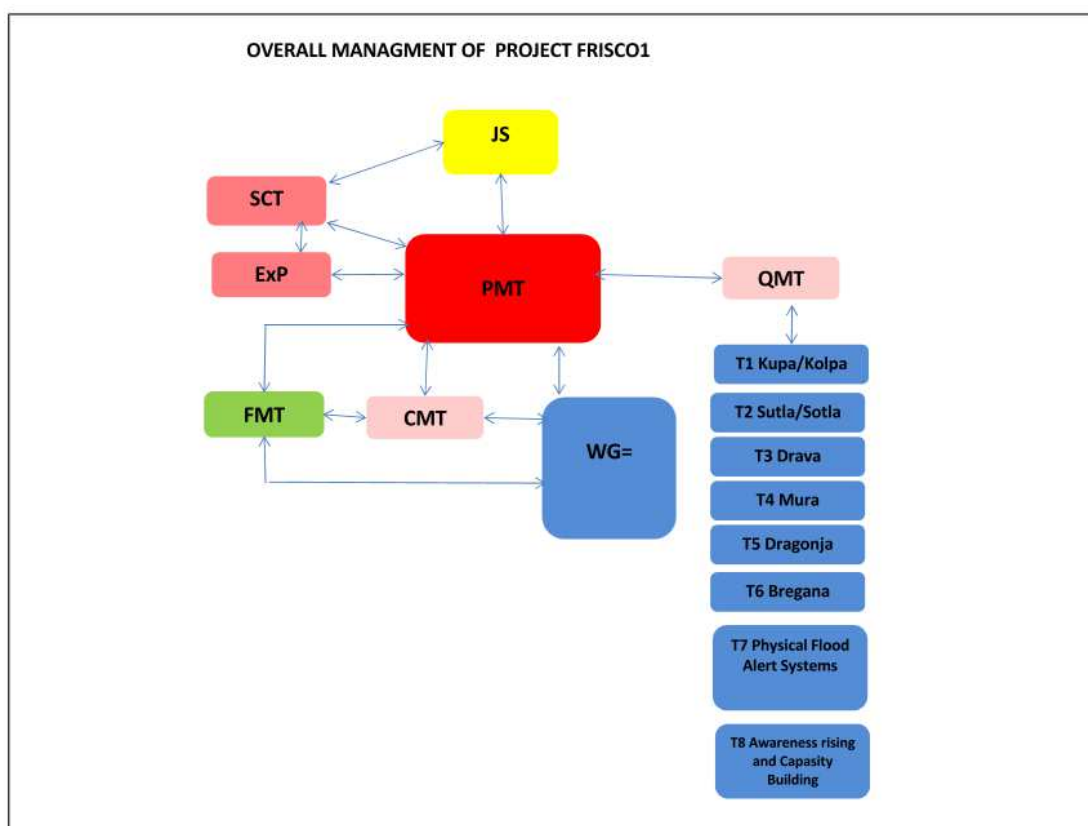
OVERALL MANAGMENT OF PROJECT FRISCO1

JS

SCT

ExP

PMT

QMT

T1 Kupa/Kolpa

FMT

CMT

WG=

T2 Sutla/Sotla

T3 Drava

T4 Mura

T5 Dragonja

T6 Bregana

T7 Physical Flood Alert Systems

T8 Awareness rising and Capasity Building